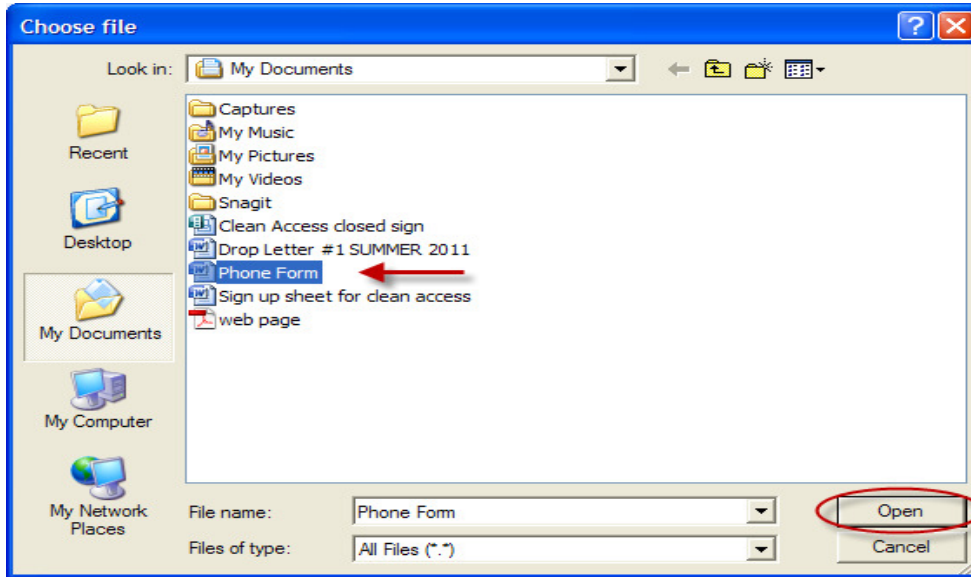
Choose file

Look in: My Documents

Recent

Desktop

My Documents

My Computer

My Network Places

Captures
My Music
My Pictures
My Videos
Snagit
Clean Access closed sign
Drop Letter #1 SUMMER 2011
Phone Form
Sign up sheet for clean access
web page

File name: Phone Form

Files of type: All Files (*.*)

Open

Cancel